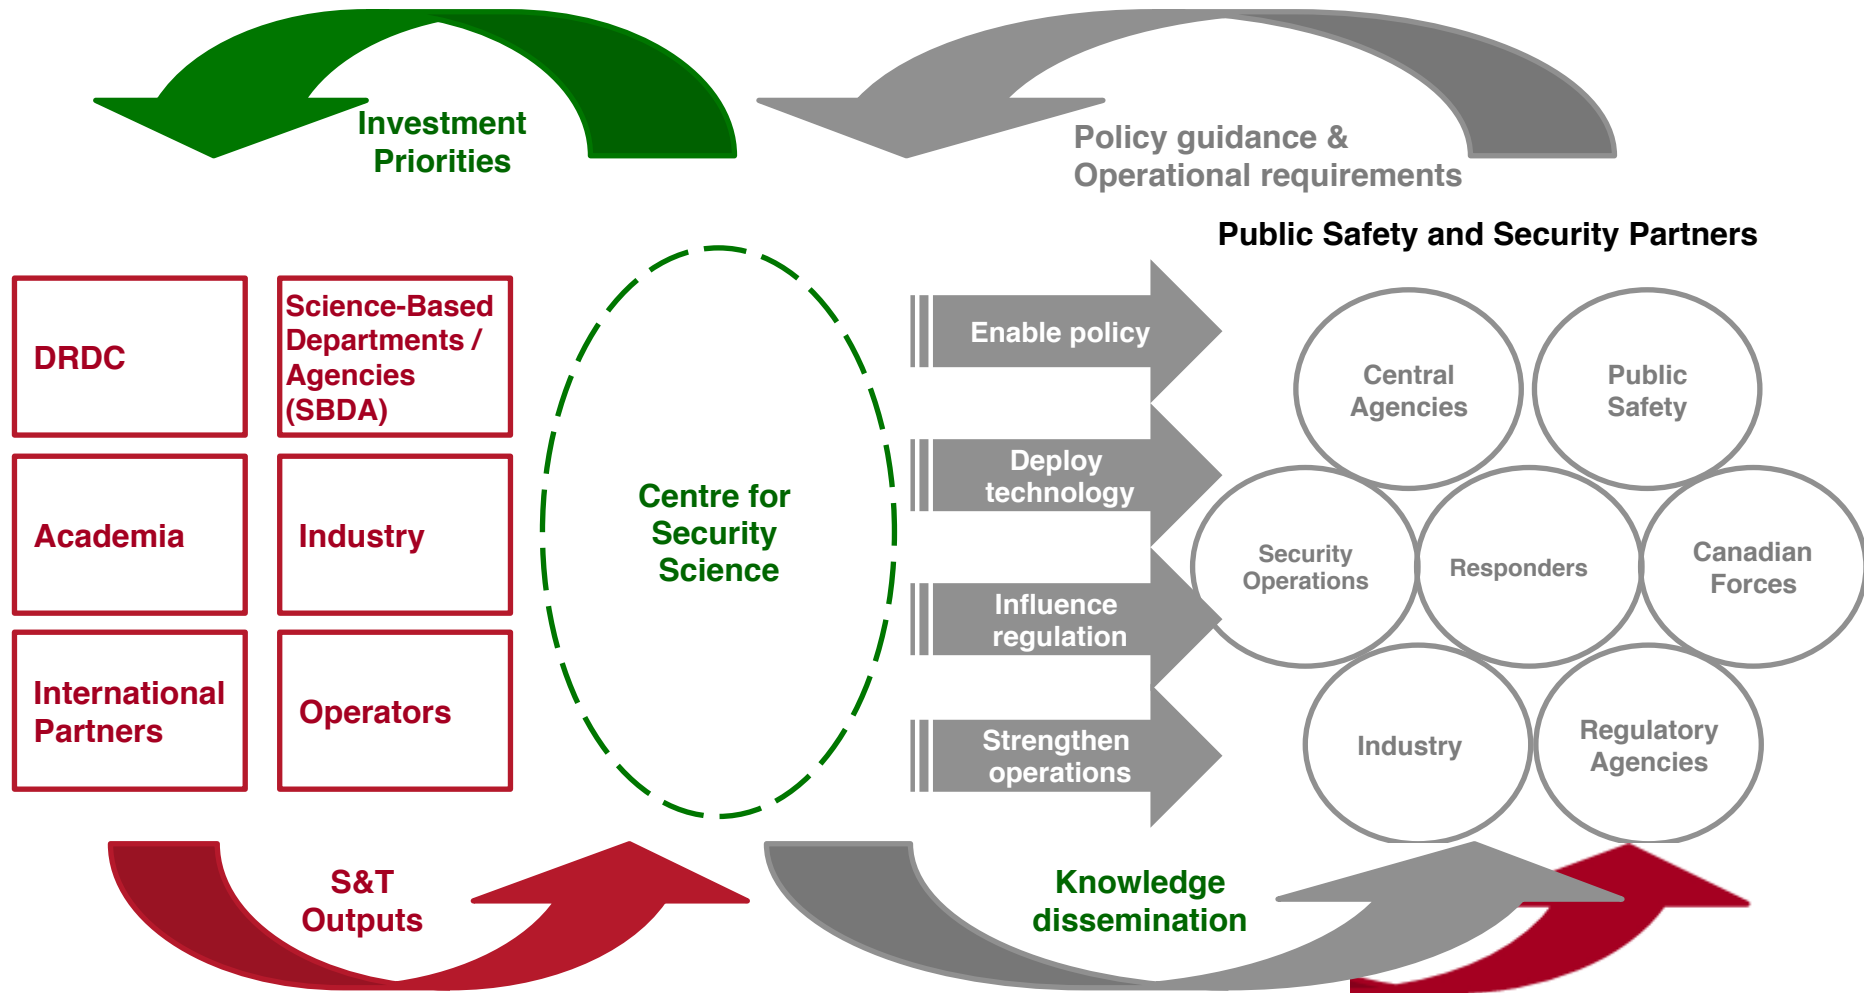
Investment Priorities

Policy guidance & Operational requirements

Public Safety and Security Partners

DRDC

Science-Based Departments / Agencies (SBDA)

Academia

Industry

International Partners

Operators

Centre for Security Science

Enable policy

Deploy technology

Influence regulation

Strengthen operations

Central Agencies

Public Safety

Security Operations

Responders

Canadian Forces

Industry

Regulatory Agencies

S&T Outputs

Knowledge dissemination